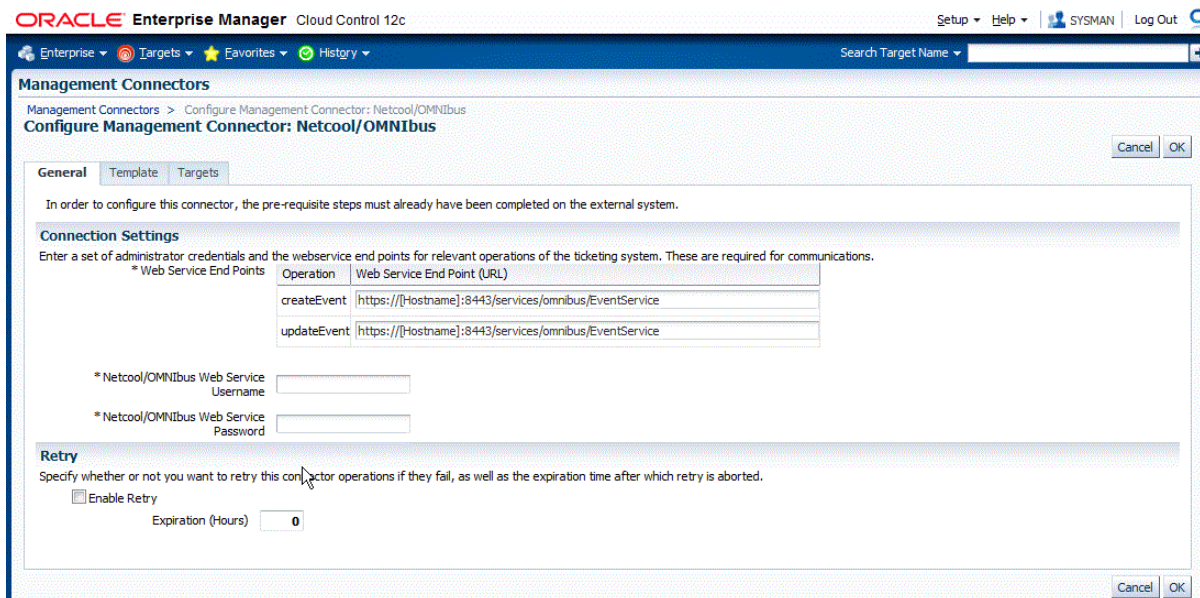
ORACLE Enterprise Manager Cloud Control 12c

Setup ▾ Help ▾ SYSMAN Log Out

Enterprise ▾ Targets ▾ Favorites ▾ History ▾ Search Target Name ▾

Management Connectors

Management Connectors > Configure Management Connector: Netcool/OMNIbus

Configure Management Connector: Netcool/OMNIbus

Cancel OK

General Template Targets

In order to configure this connector, the pre-requisite steps must already have been completed on the external system.

Connection Settings

Enter a set of administrator credentials and the webservice end points for relevant operations of the ticketing system. These are required for communications.

* Web Service End Points

| Operation | Web Service End Point (URL) |
|---|---|
| createEvent | https://[Hostname]:8443/services/omnibus/EventService |
| updateEvent | https://[Hostname]:8443/services/omnibus/EventService |

* Netcool/OMNIbus Web Service Username

* Netcool/OMNIbus Web Service Password

Retry

Specify whether or not you want to retry this connector operations if they fail, as well as the expiration time after which retry is aborted.

Enable Retry

Expiration (Hours) 0

Cancel OK